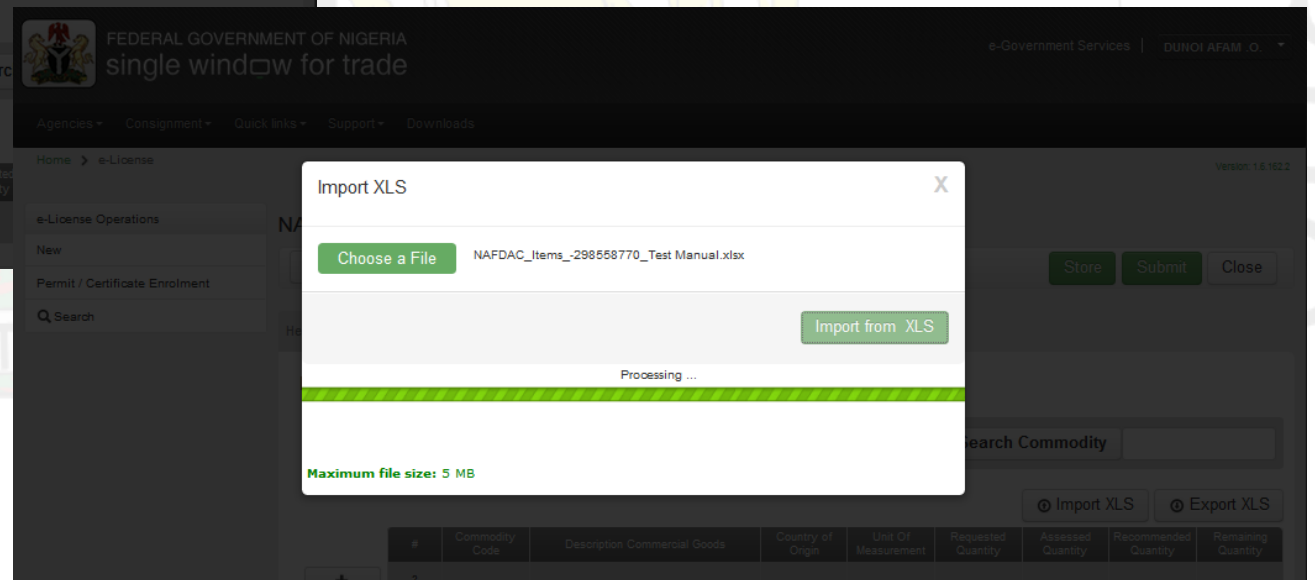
FEDERAL GOVERNMENT OF NIGERIA
single window for trade

e-Government Services | DUNOI AFAM .O.

Agencies ▾ Consignment ▾ Quick links ▾ Support ▾ Downloads

Home > e-License

Version: 1.6.162.2

e-License Operations
New
Permit / Certificate Enrolment
Search

NA

Store Submit Close

Import XLS

X

Choose a File NAFDAC_Items_-298558770_Test Manual.xlsx

Import from XLS

Processing ...

Maximum file size: 5 MB

Search Commodity

Import XLS Export XLS

| # | Commodity Code | Description Commercial Goods | Country of Origin | Unit Of Measurement | Requested Quantity | Assessed Quantity | Recommended Quantity | Remaining Quantity |
|---|---|---|---|---|---|---|---|---|